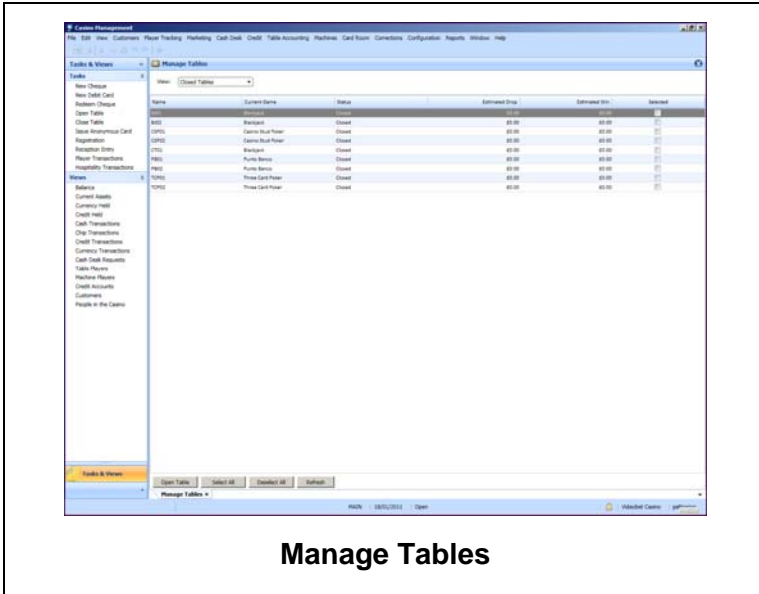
Casino Management

File Edit View Customers Player Tracking Marketing Cash Desk Credit Table Accounting Machines Card Room Corrections Configuration Reports Window Help

Tasks & Views

Tasks

New Cheque
New Debit Card
Redeem Cheque
Open Table
Close Table
Issue Anonymous Card
Registration
Reception Entry
Player Transactions
Hospitality Transactions

Views

Balance
Current Assets
Currency Held
Credit Held
Cash Transactions
Chip Transactions
Credit Transactions
Currency Transactions
Cash Desk Requests
Table Players
Machine Players
Credit Accounts
Customers
People in the Casino

Manage Tables

View: Closed Tables

| Name | Current Game | Status | Estimated Drop | Estimated Win | Selected |
|---|---|---|---|---|---|
| BJ01 | Blackjack | Closed | £0.00 | £0.00 | |
| BJ02 | Blackjack | Closed | £0.00 | £0.00 | |
| CSP01 | Casino Stud Poker | Closed | £0.00 | £0.00 | |
| CSP02 | Casino Stud Poker | Closed | £0.00 | £0.00 | |
| CT01 | Blackjack | Closed | £0.00 | £0.00 | |
| PB01 | Punto Banco | Closed | £0.00 | £0.00 | |
| PB02 | Punto Banco | Closed | £0.00 | £0.00 | |
| TCP01 | Three Card Poker | Closed | £0.00 | £0.00 | |
| TCP02 | Three Card Poker | Closed | £0.00 | £0.00 | |

Open Table Select All Deselect All Refresh

Tasks & Views

Manage Tables ×

MAIN 18/01/2011 Open Videobet Casino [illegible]

Manage Tables